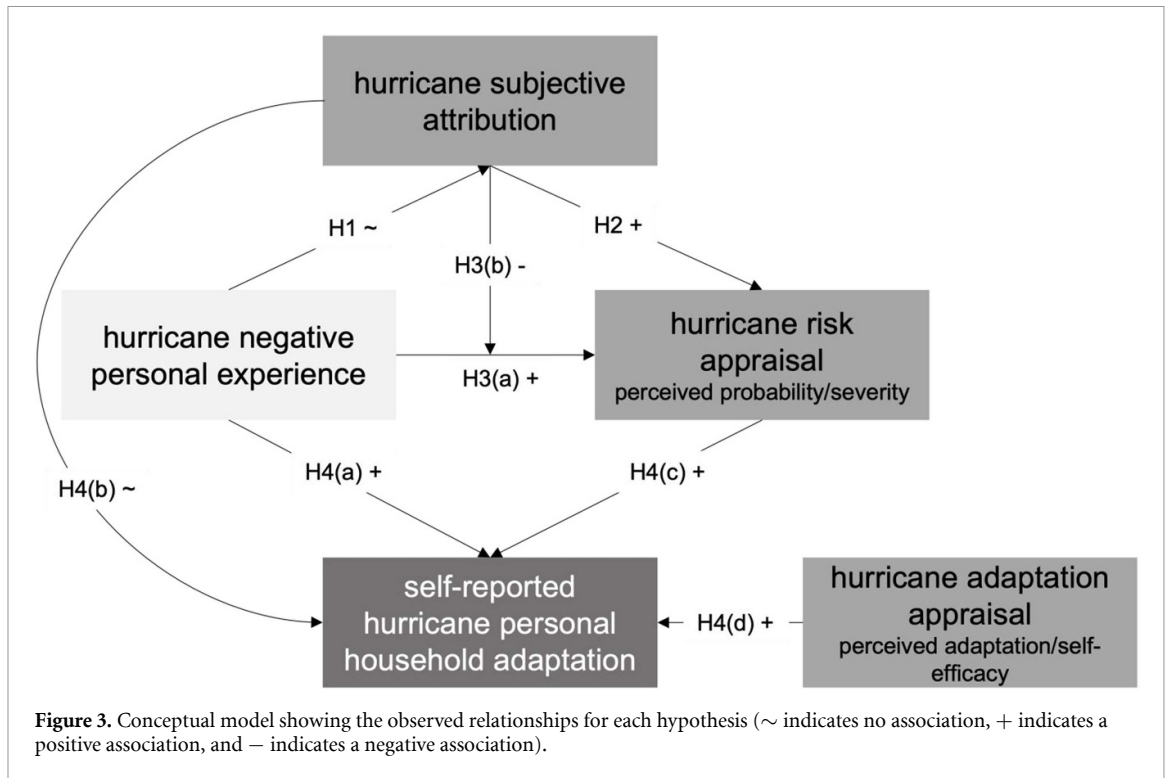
hurricane subjective attribution

H1 ~

H2 +

H3(b) -

hurricane negative personal experience

H3(a) +

hurricane risk appraisal
perceived probability/severity

H4(b) ~

H4(a) +

H4(c) +

self-reported hurricane personal household adaptation

H4(d) +

hurricane adaptation appraisal
perceived adaptation/self-efficacy

**Figure 3.** Conceptual model showing the observed relationships for each hypothesis ($\sim$ indicates no association, $+$ indicates a positive association, and $-$ indicates a negative association).